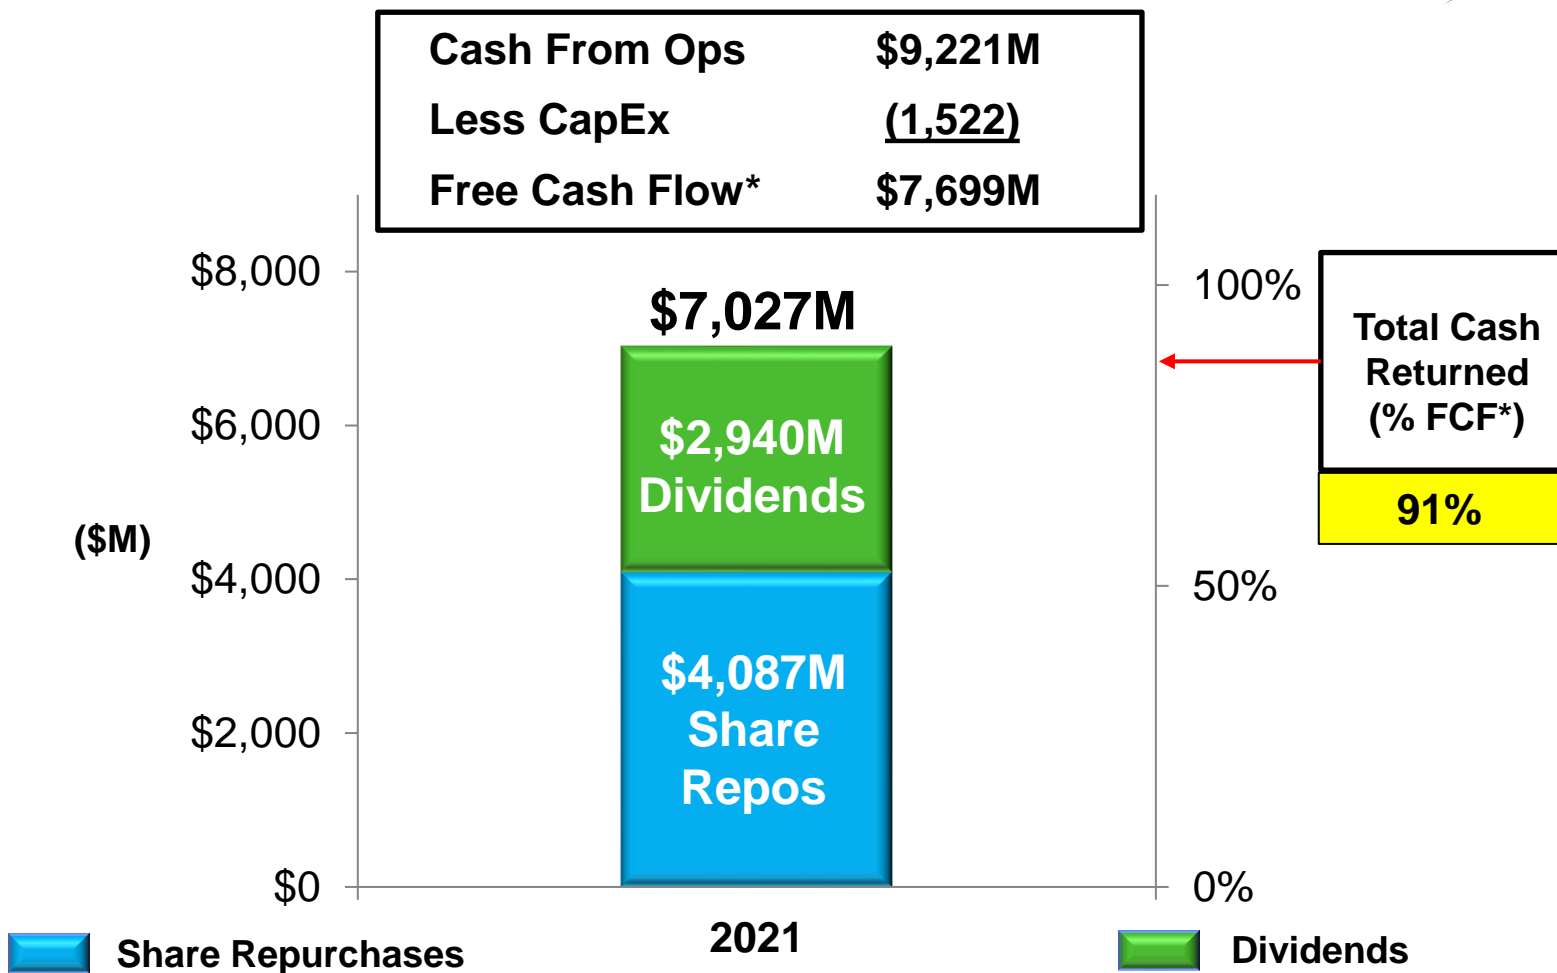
| Cash From Ops | $9,221M |
|---|---|
| Less CapEx | (1,522) |
| Free Cash Flow* | $7,699M |

$8,000
$6,000
$4,000
$2,000
$0

($M)

$7,027M

$2,940M Dividends

$4,087M Share Repos

100%
50%
0%

Total Cash Returned (% FCF*)

91%

2021

Share Repurchases

Dividends